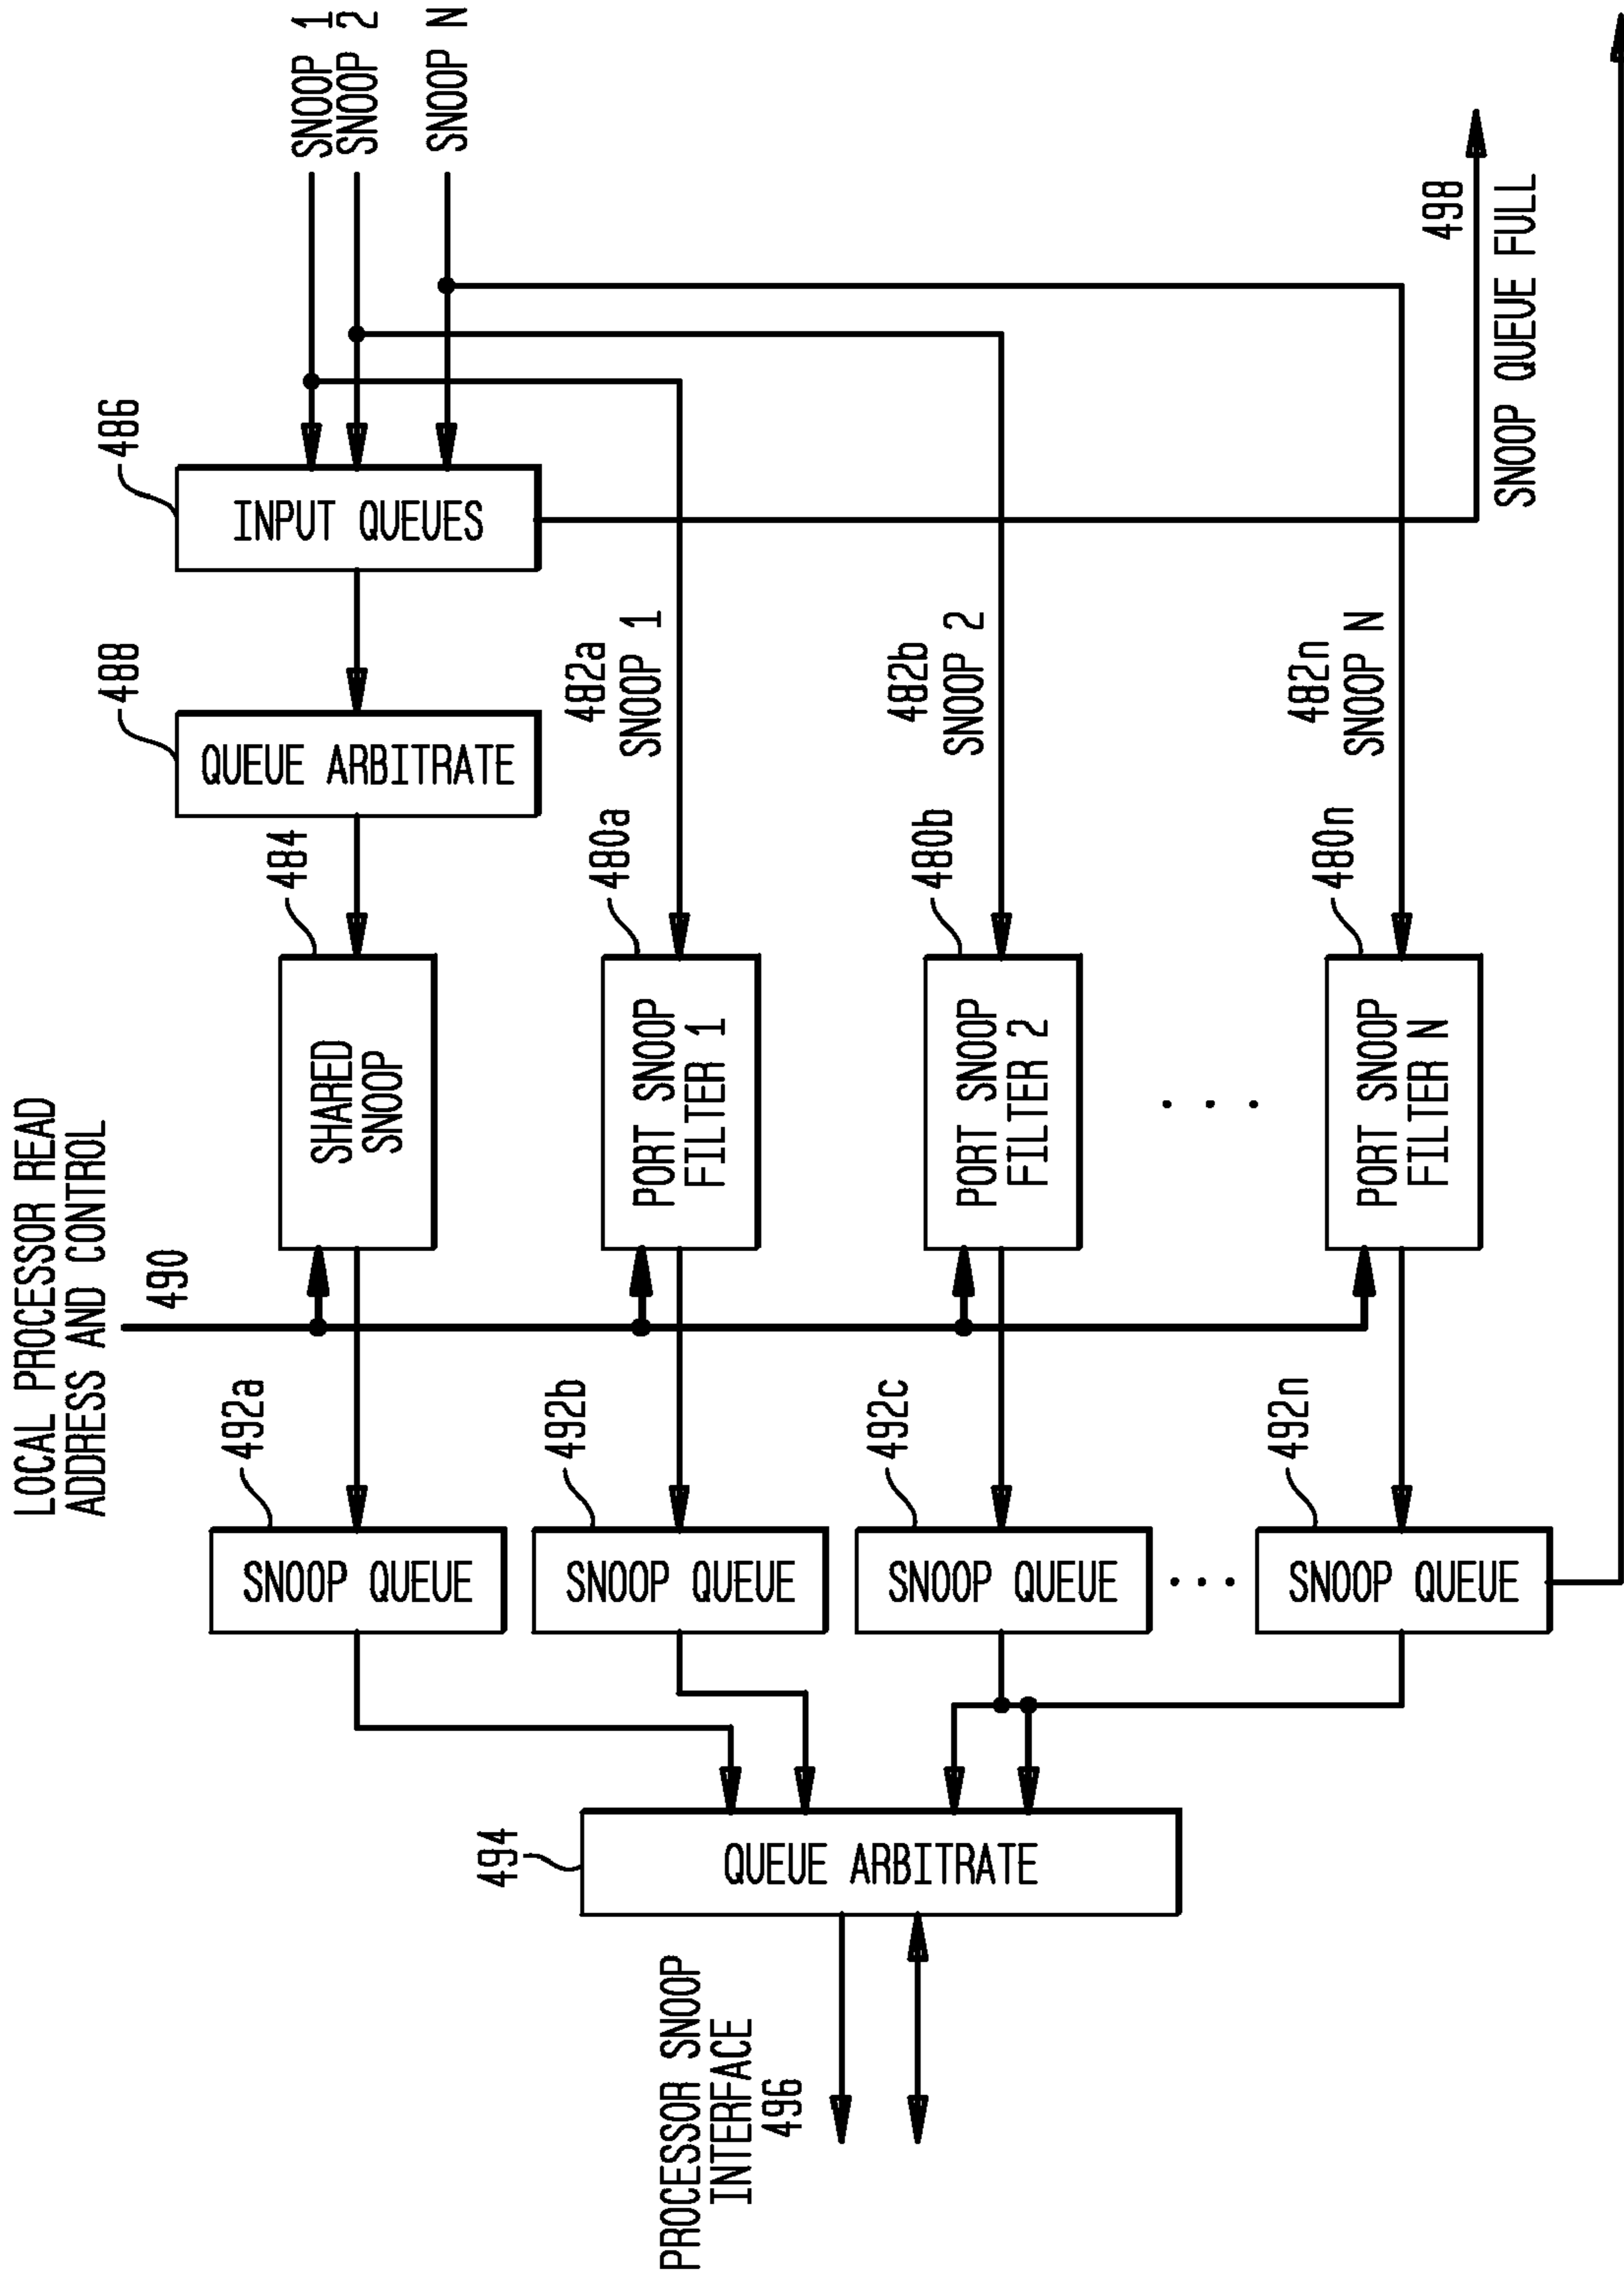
SNOOP 1
SNOOP 2
SNOOP N

498
SNOOP QUEUE FULL

486
INPUT QUEUES

488
QUEUE ARBITRATE

482a
SNOOP 1

482b
SNOOP 2

482n
SNOOP N

484
SHARED SNOOP

480a
PORT SNOOP FILTER 1

480b
PORT SNOOP FILTER 2

. . .

480n
PORT SNOOP FILTER N

LOCAL PROCESSOR READ ADDRESS AND CONTROL
490

492a
SNOOP QUEUE

492b
SNOOP QUEUE

492c
SNOOP QUEUE

. . .

492n
SNOOP QUEUE

494
QUEUE ARBITRATE

PROCESSOR SNOOP INTERFACE
496